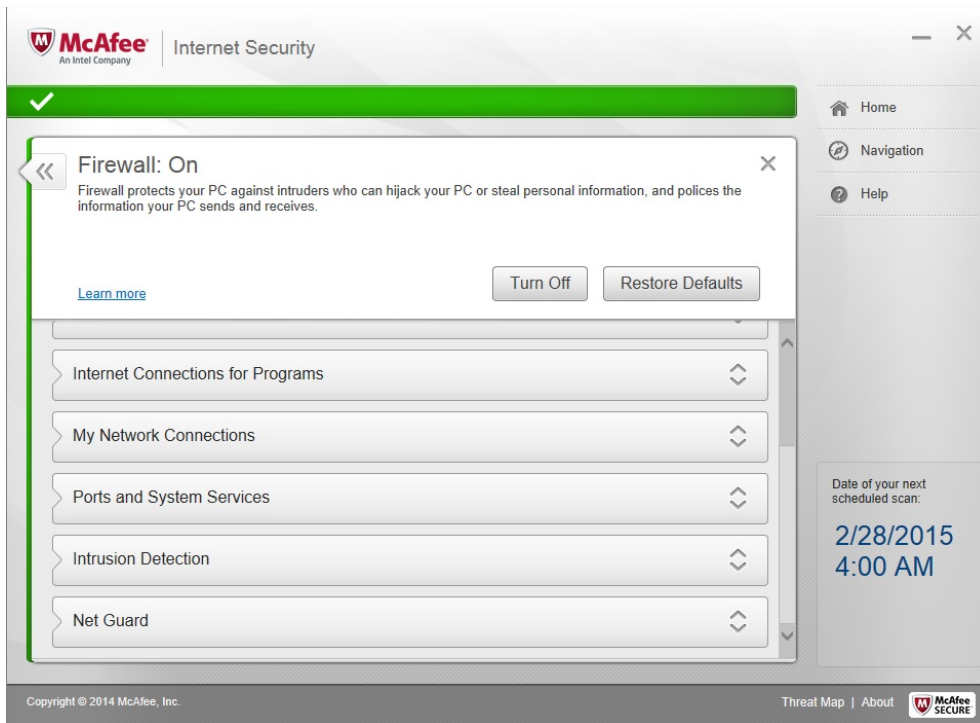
McAfee
An Intel Company

Internet Security

Home

Navigation

Help

Firewall: On

Firewall protects your PC against intruders who can hijack your PC or steal personal information, and polices the information your PC sends and receives.

Learn more

Turn Off

Restore Defaults

Internet Connections for Programs

My Network Connections

Ports and System Services

Intrusion Detection

Net Guard

Date of your next scheduled scan:

2/28/2015
4:00 AM

Copyright © 2014 McAfee, Inc.

Threat Map | About

McAfee SECURE